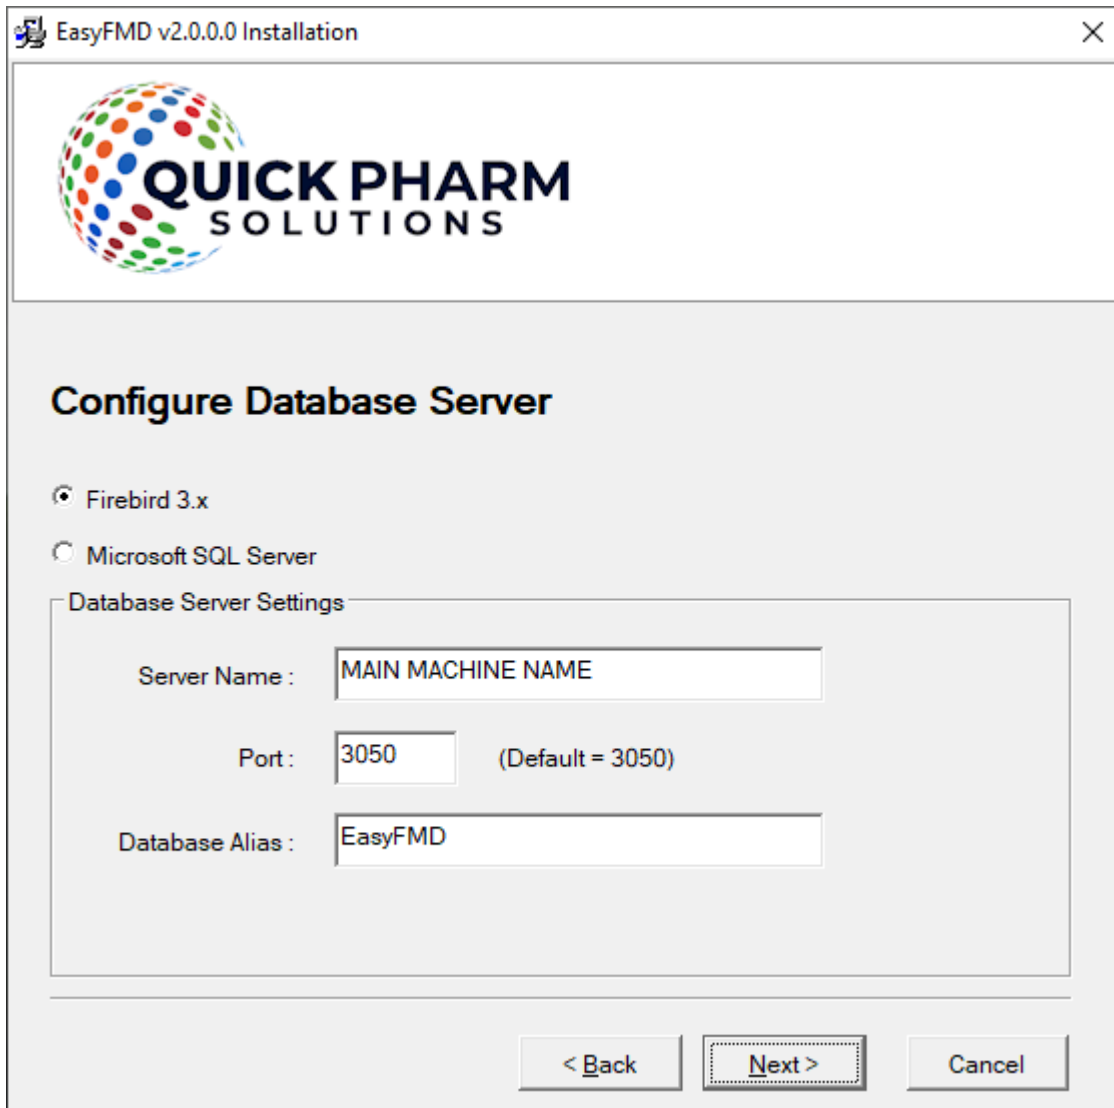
EasyFMD v2.0.0.0 Installation

QUICK PHARM
SOLUTIONS

Configure Database Server

Firebird 3.x

Microsoft SQL Server

Database Server Settings

Server Name : MAIN MACHINE NAME

Port : 3050 (Default = 3050)

Database Alias : EasyFMD

< Back
Next >
Cancel